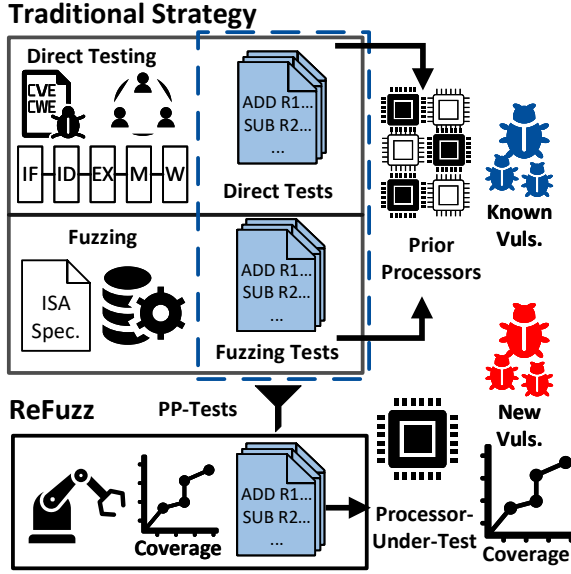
Traditional Strategy

Direct Testing

CVE
CWE

IF ID EX M W

ADD R1...
SUB R2...
...

Direct Tests

Fuzzing

ISA Spec.

ADD R1...
SUB R2...
...

Fuzzing Tests

Prior Processors

Known Vuls.

New Vuls.

ReFuzz

PP-Tests

Coverage

ADD R1...
SUB R2...
...

Processor-Under-Test

Coverage